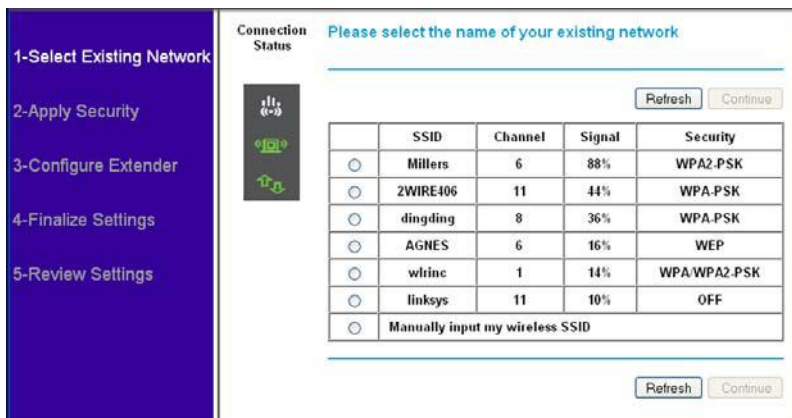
1-Select Existing Network

2-Apply Security

3-Configure Extender

4-Finalize Settings

5-Review Settings

Connection Status

Please select the name of your existing network

Refresh Continue

| | SSID | Channel | Signal | Security |
|---|---|---|---|---|
| ○ | Millers | 6 | 88% | WPA2-PSK |
| ○ | 2WIRE406 | 11 | 44% | WPA-PSK |
| ○ | dingding | 8 | 36% | WPA-PSK |
| ○ | AGNES | 6 | 16% | WEP |
| ○ | wlrinc | 1 | 14% | WPA/WPA2-PSK |
| ○ | linksys | 11 | 10% | OFF |
| ○ | Manually input my wireless SSID | | | |

Refresh Continue